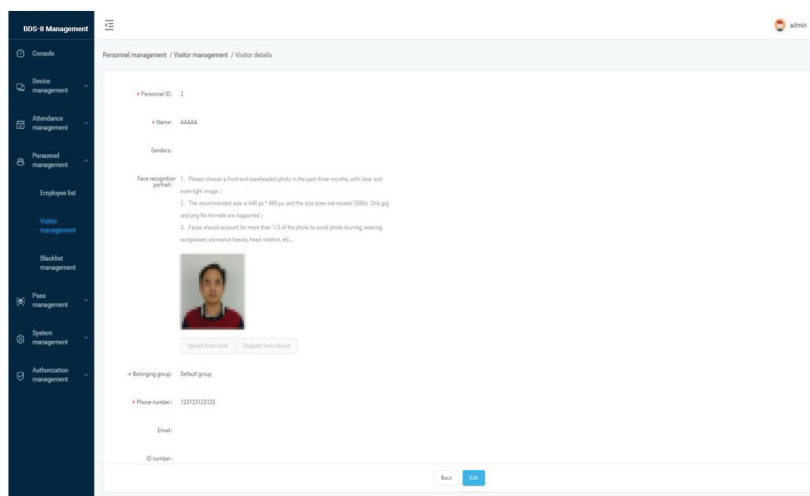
BDS-8 Management

Console

Device management

Attendance management

Personnel management

Employee list

Visitor management

Blacklist management

Pass management

System management

Authorization management

admin

Personnel management / Visitor management / Visitor details

* Personnel ID: 2

* Name: AAAAA

Genders:

Face recognition portrait: 1、Please choose a front and bareheaded photo in the past three months, with clear and even light image ;
2、The recommended size is 640 px * 480 px, and the size does not exceed 500kb. Only jpg and png file formats are supported ;
3、Faces should account for more than 1/3 of the photo to avoid photo blurring, wearing sunglasses, excessive beauty, head rotation, etc.,

Upload from local Register from device

* Belonging group: Default group

* Phone number: 123123123123

Email:

ID number:

Back Edit